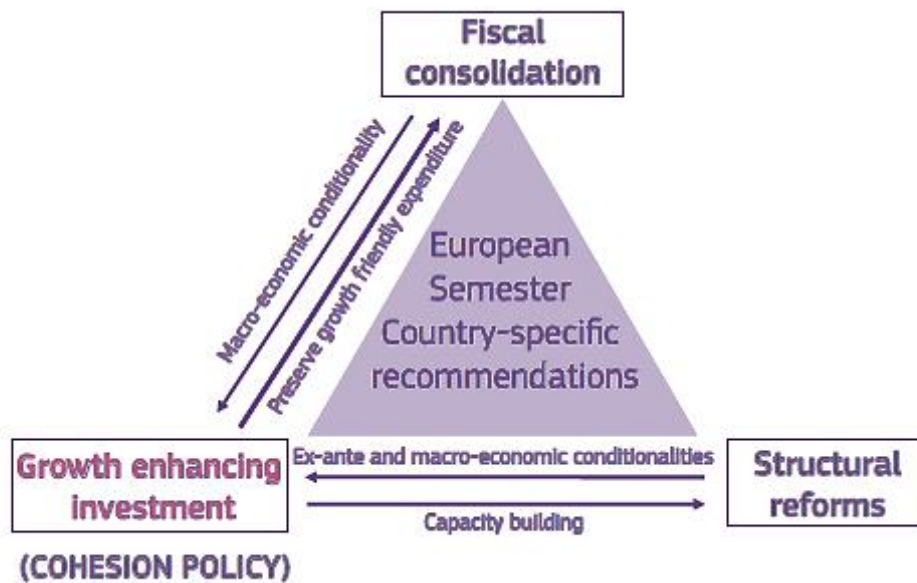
Fiscal consolidation

Macro-economic conditionality

Preserve growth friendly expenditure

European Semester Country-specific recommendations

Growth enhancing investment

Ex-ante and macro-economic conditionalities

Structural reforms

Capacity building

(COHESION POLICY)